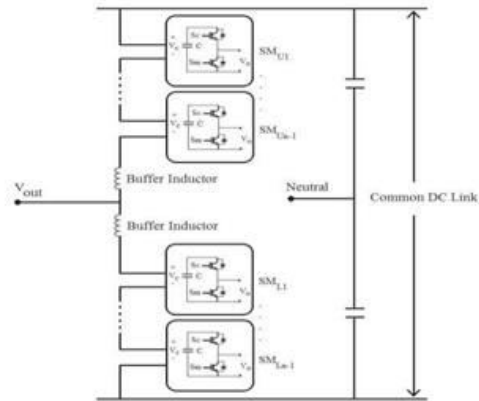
$S_U$
$V_c$
C
$S_L$
$V_o$
$SM_{U1}$

$S_U$
$V_c$
C
$S_L$
$V_o$
$SM_{Un-1}$

$V_{out}$
Buffer Inductor
Neutral
Common DC Link
Buffer Inductor

$S_U$
$V_c$
C
$S_L$
$V_o$
$SM_{L1}$

$S_U$
$V_c$
C
$S_L$
$V_o$
$SM_{Ln-1}$